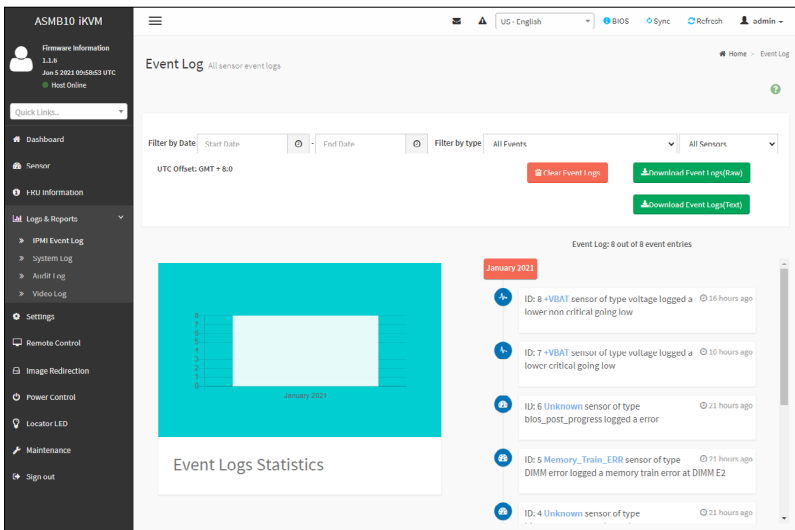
ASMB10 iKVM

Firmware Information
1.1.6
Jun 5 2021 09:58:53 UTC
Host Online

Quick Links...

Dashboard
Sensor
FRU Information
Logs & Reports
IPMI Event Log
System Log
Audit Log
Video Log
Settings
Remote Control
Image Redirection
Power Control
Locator LED
Maintenance
Sign out

US - English
BIOS
Sync
Refresh
admin

Event Log All sensor event logs

Home > Event Log

Filter by Date Start Date - End Date
Filter by type All Events
All Sensors

UTC Offset: GMT + 8:0

Clear Event Logs
Download Event Logs(Raw)
Download Event Logs(Text)

Event Log: 8 out of 8 event entries

8
7
6
5
4
3
2
1
0
January 2021

Event Logs Statistics

January 2021

ID: 8 +VBAT sensor of type voltage logged a lower non critical going low
16 hours ago

ID: 7 +VBAT sensor of type voltage logged a lower critical going low
16 hours ago

ID: 6 Unknown sensor of type bios_post_progress logged a error
21 hours ago

ID: 5 Memory_Train_ERR sensor of type DIMM error logged a memory train error at DIMM E2
21 hours ago

ID: 4 Unknown sensor of type
21 hours ago